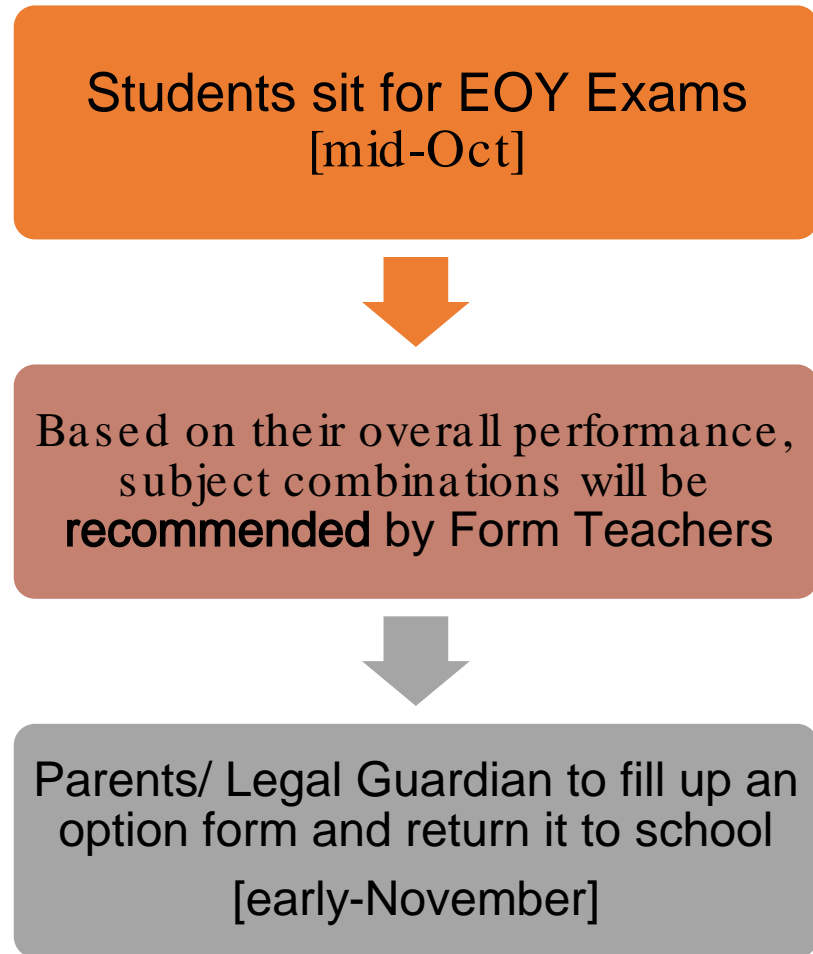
Students sit for EOY Exams
[mid-Oct]

Based on their overall performance, subject combinations will be recommended by Form Teachers

Parents/ Legal Guardian to fill up an option form and return it to school
[early-November]